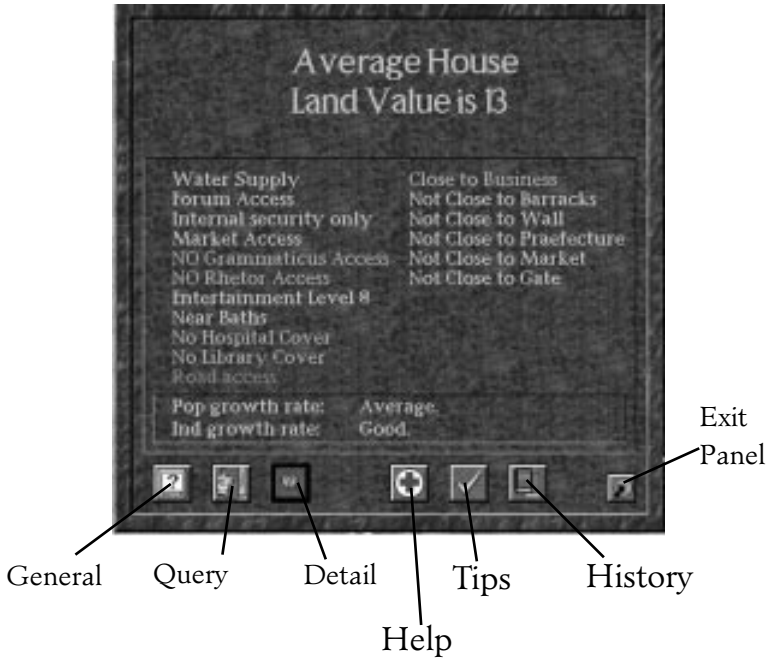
Average House
Land Value is 13

Water Supply
Forum Access
Internal security only
Market Access
NO Grammaticus Access
NO Rhetor Access
Entertainment Level 8
Near Baths
No Hospital Cover
No Library Cover
Road access

Close to Business
Not Close to Barracks
Not Close to Wall
Not Close to Praefecture
Not Close to Market
Not Close to Gate

Pop growth rate: Average.
Ind growth rate: Good.

Exit Panel

General
Query
Detail
Tips
History
Help